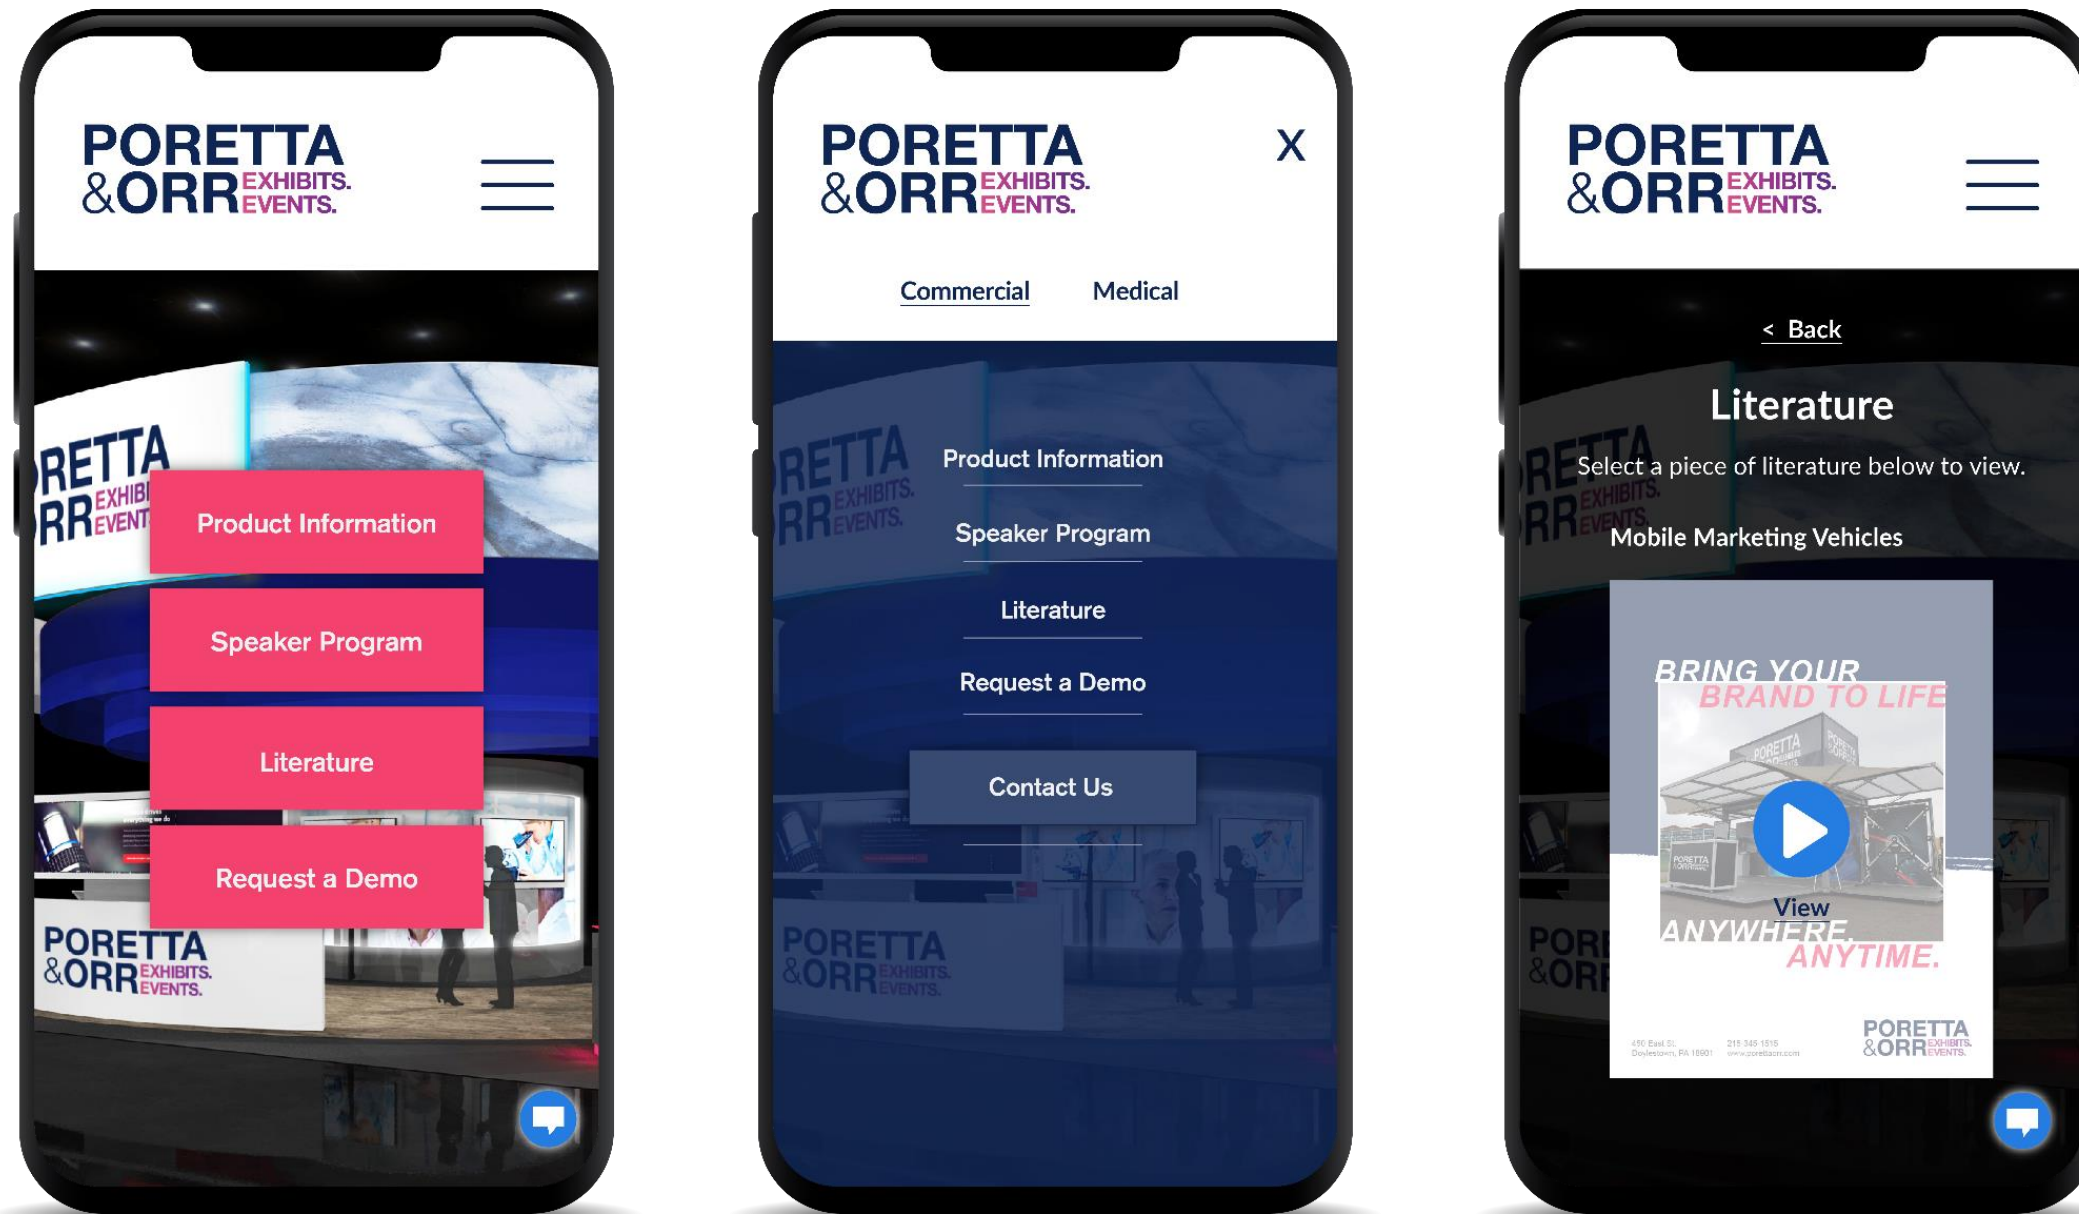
PORETTA &ORR EXHIBITS. EVENTS.

RETTA RR EXHIBITS. EVENTS.

Product Information

Speaker Program

Literature

Request a Demo

PORETTA &ORR EXHIBITS. EVENTS.

PORETTA &ORR EXHIBITS. EVENTS.

X

Commercial

Medical

Product Information

Speaker Program

Literature

Request a Demo

Contact Us

PORETTA &ORR EXHIBITS. EVENTS.

< Back

Literature

Select a piece of literature below to view.

Mobile Marketing Vehicles

BRING YOUR BRAND TO LIFE

View

ANYWHERE. ANYTIME.

PORETTA &ORR EXHIBITS. EVENTS.